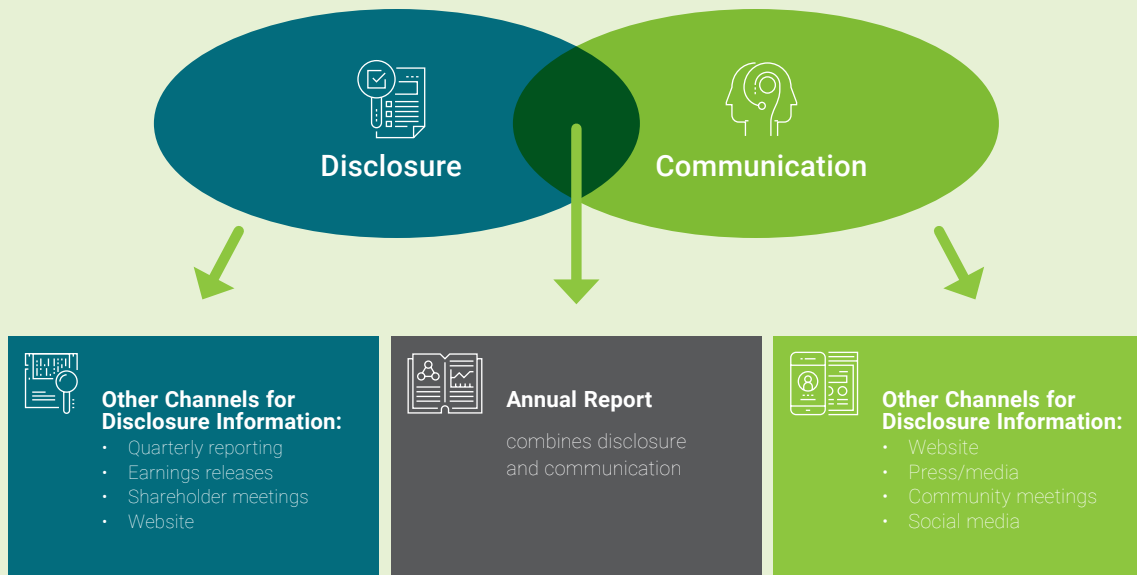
Disclosure

Communication

Other Channels for Disclosure Information:
- Quarterly reporting
- Earnings releases
- Shareholder meetings
- Website

Annual Report

combines disclosure and communication

Other Channels for Disclosure Information:
- Website
- Press/media
- Community meetings
- Social media